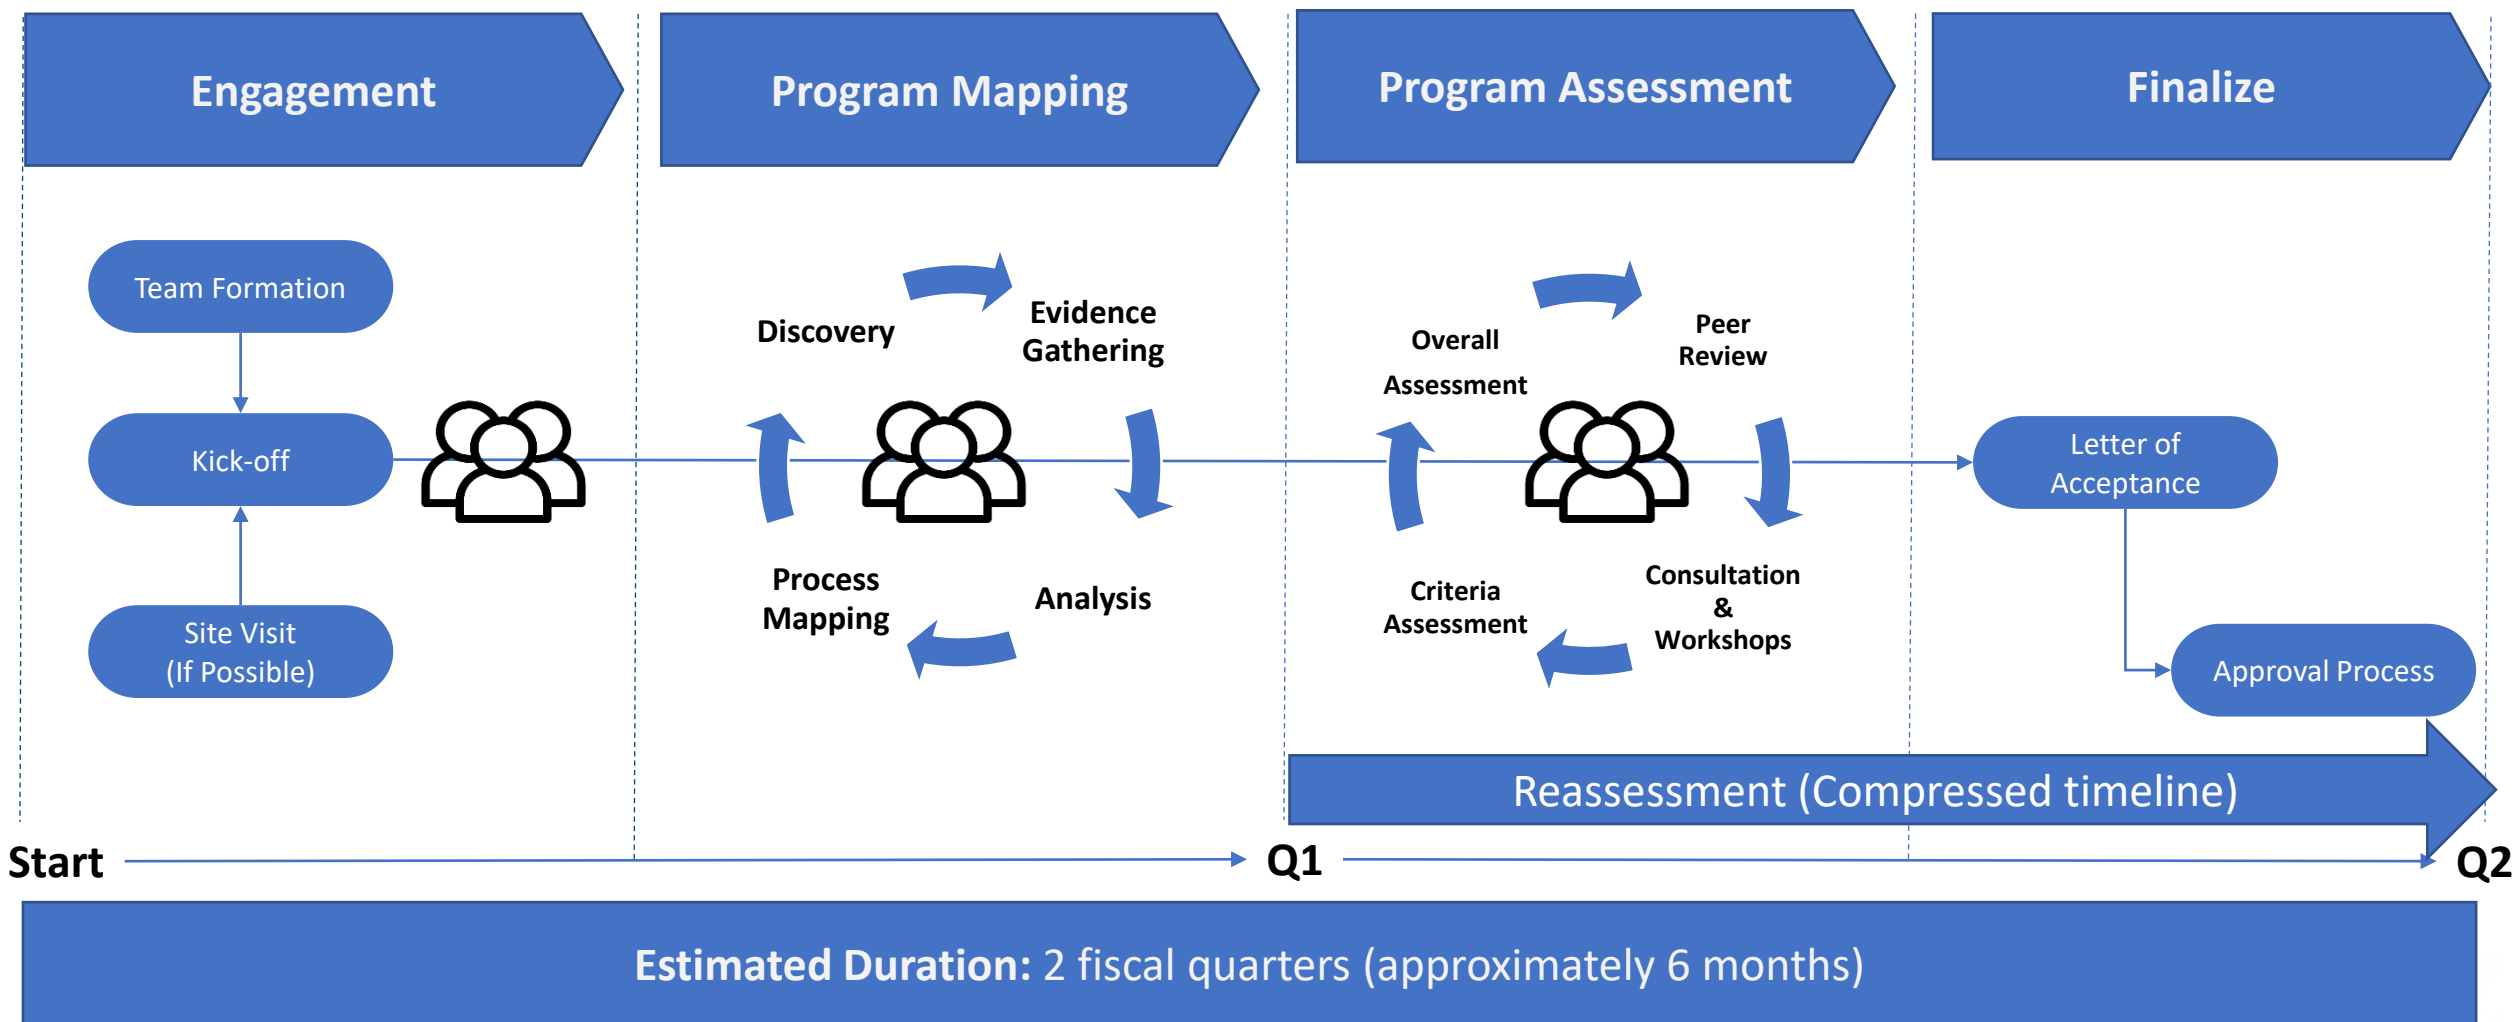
Engagement

Program Mapping

Program Assessment

Finalize

Team Formation

Kick-off

Site Visit
(If Possible)

Discovery

Evidence Gathering

Analysis

Process Mapping

Overall Assessment

Peer Review

Consultation & Workshops

Criteria Assessment

Letter of Acceptance

Approval Process

Reassessment (Compressed timeline)

Start

Q1

Q2

Estimated Duration: 2 fiscal quarters (approximately 6 months)